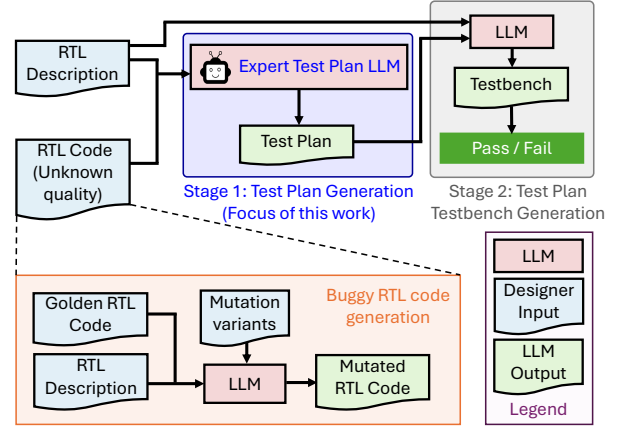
RTL Description

RTL Code (Unknown quality)

Expert Test Plan LLM

Test Plan

Stage 1: Test Plan Generation (Focus of this work)

LLM

Testbench

Pass / Fail

Stage 2: Test Plan Testbench Generation

Buggy RTL code generation

Golden RTL Code

RTL Description

Mutation variants

LLM

Mutated RTL Code

LLM

Designer Input

LLM Output

Legend